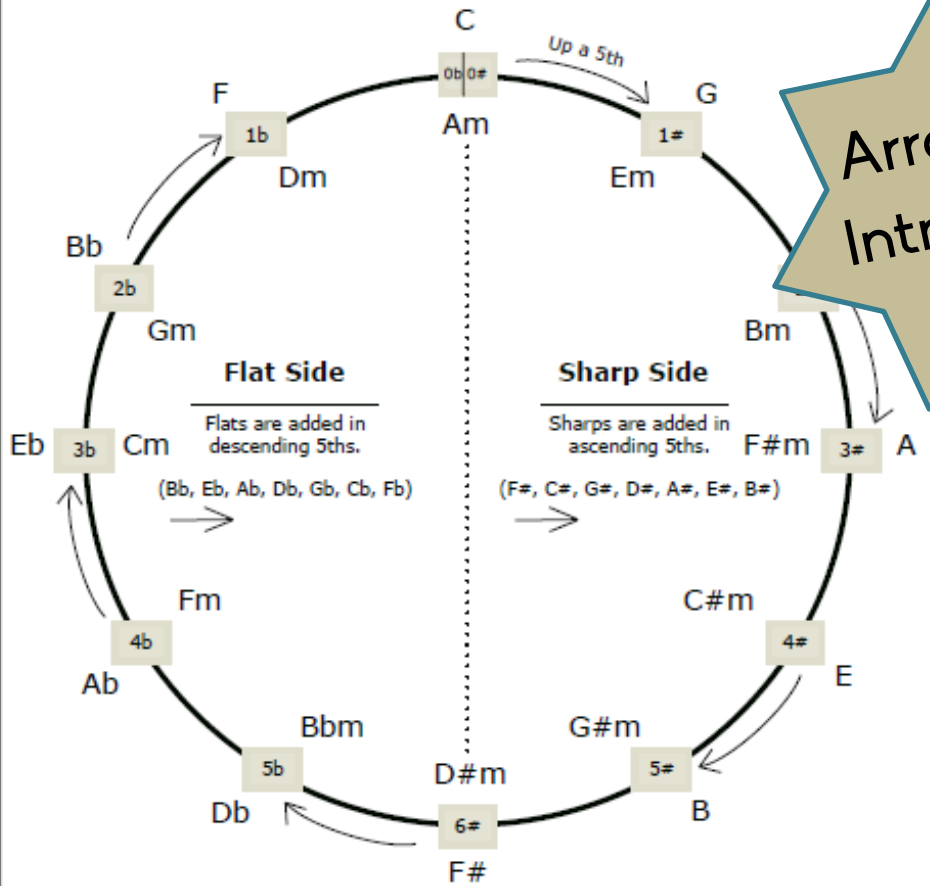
C
Up a 5th
0b 0#
Am
G
1#
Em
F
1b
Dm
Bb
2b
Gm
Bm
Arr
Intr
Flat Side
Flats are added in descending 5ths.
(Bb, Eb, Ab, Db, Gb, Cb, Fb)
Sharp Side
Sharps are added in ascending 5ths.
(F#, C#, G#, D#, A#, E#, B#)
Eb
3b
Cm
F#m
3#
A
Fm
4b
Ab
C#m
4#
E
Bbm
5b
Db
G#m
5#
B
D#m
6#
F#